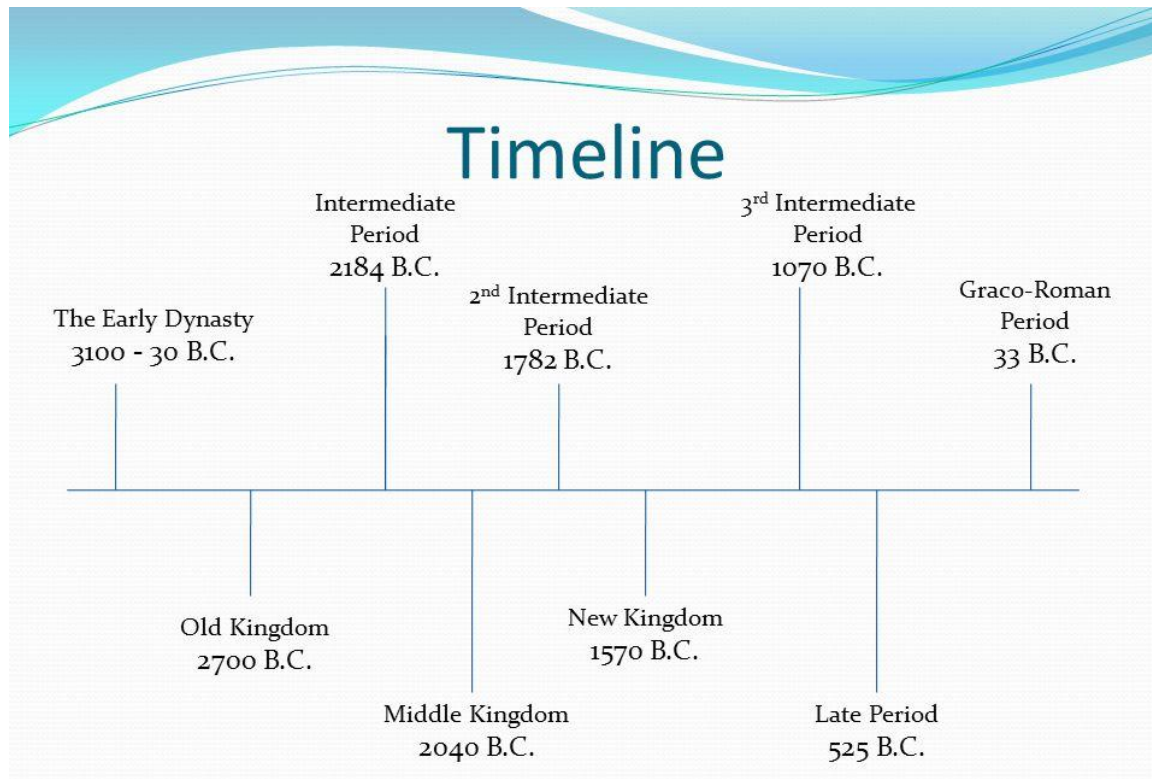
Timeline

Intermediate Period 2184 B.C.

3$^{rd}$ Intermediate Period 1070 B.C.

2$^{nd}$ Intermediate Period 1782 B.C.

Graco-Roman Period 33 B.C.

The Early Dynasty 3100 - 30 B.C.

Old Kingdom 2700 B.C.

New Kingdom 1570 B.C.

Middle Kingdom 2040 B.C.

Late Period 525 B.C.